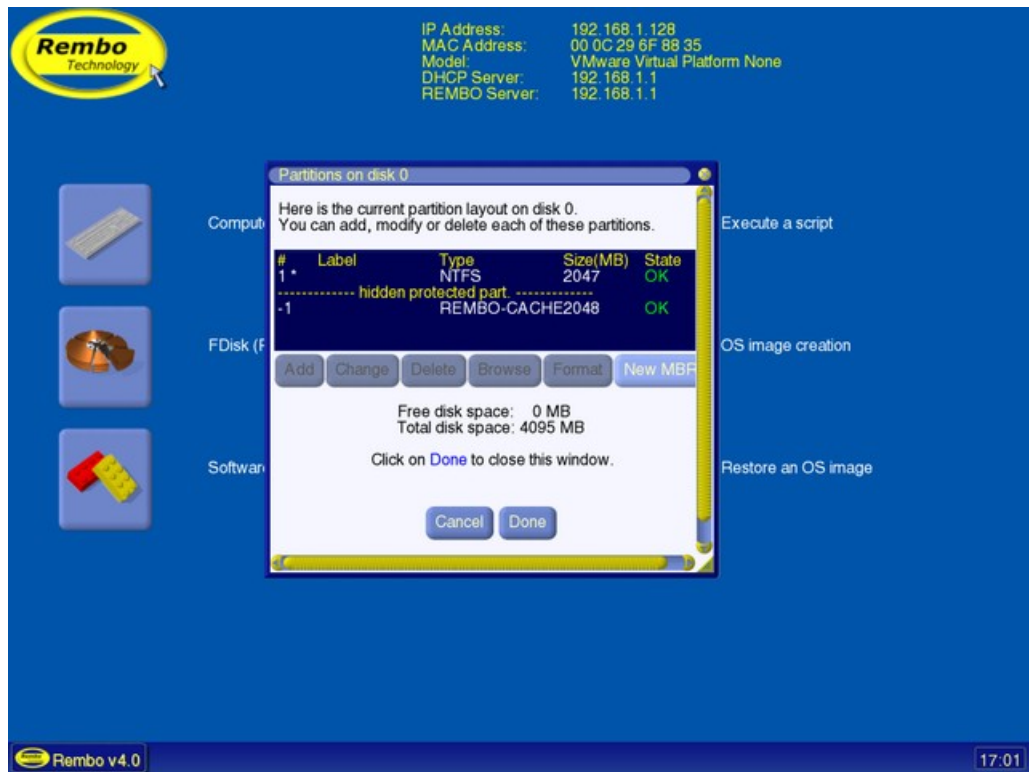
Rembo
Technology

IP Address: 192.168.1.128
MAC Address: 00 0C 29 6F 88 35
Model: VMware Virtual Platform None
DHCP Server: 192.168.1.1
REMBO Server: 192.168.1.1

Comput
FDisk (F
Softwar

Execute a script
OS image creation
Restore an OS image

Partitions on disk 0

Here is the current partition layout on disk 0.
You can add, modify or delete each of these partitions.

| # | Label | Type | Size(MB) | State |
|---|---|---|---|---|
| 1 * | | NTFS | 2047 | OK |
| ------------- hidden protected part. ------------- | | | | |
| -1 | | REMBO-CACHE | 2048 | OK |

Add Change Delete Browse Format New MBR

Free disk space: 0 MB
Total disk space: 4095 MB

Click on Done to close this window.

Cancel Done

Rembo v4.0

17:01